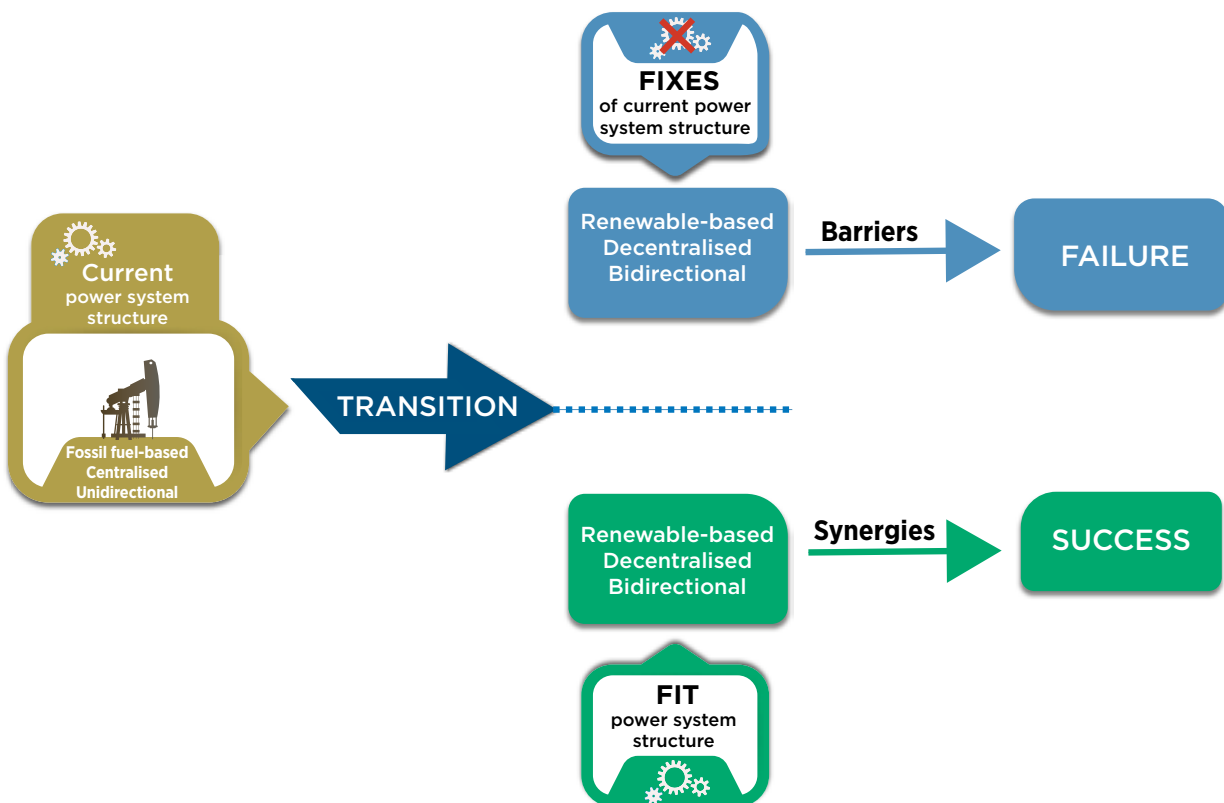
FIXES
of current power system structure

Current
power system structure

Fossil fuel-based
Centralised
Unidirectional

TRANSITION

Renewable-based
Decentralised
Bidirectional

Barriers

FAILURE

Renewable-based
Decentralised
Bidirectional

Synergies

SUCCESS

FIT
power system structure